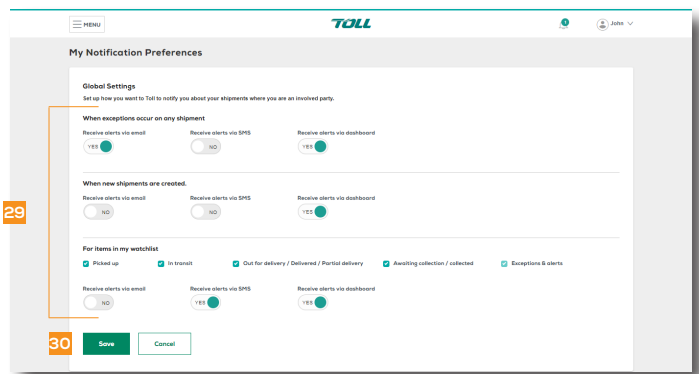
MENU

TOLL

1

John

My Notification Preferences

Global Settings

Set up how you want to Toll to notify you about your shipments where you are an involved party.

When exceptions occur on any shipment

Receive alerts via email
YES

Receive alerts via SMS
NO

Receive alerts via dashboard
YES

When new shipments are created.

Receive alerts via email
NO

Receive alerts via SMS
NO

Receive alerts via dashboard
YES

29

For items in my watchlist

Picked up

In transit

Out for delivery / Delivered / Partial delivery

Awaiting collection / collected

Exceptions & alerts

Receive alerts via email
NO

Receive alerts via SMS
YES

Receive alerts via dashboard
YES

30

Save

Cancel